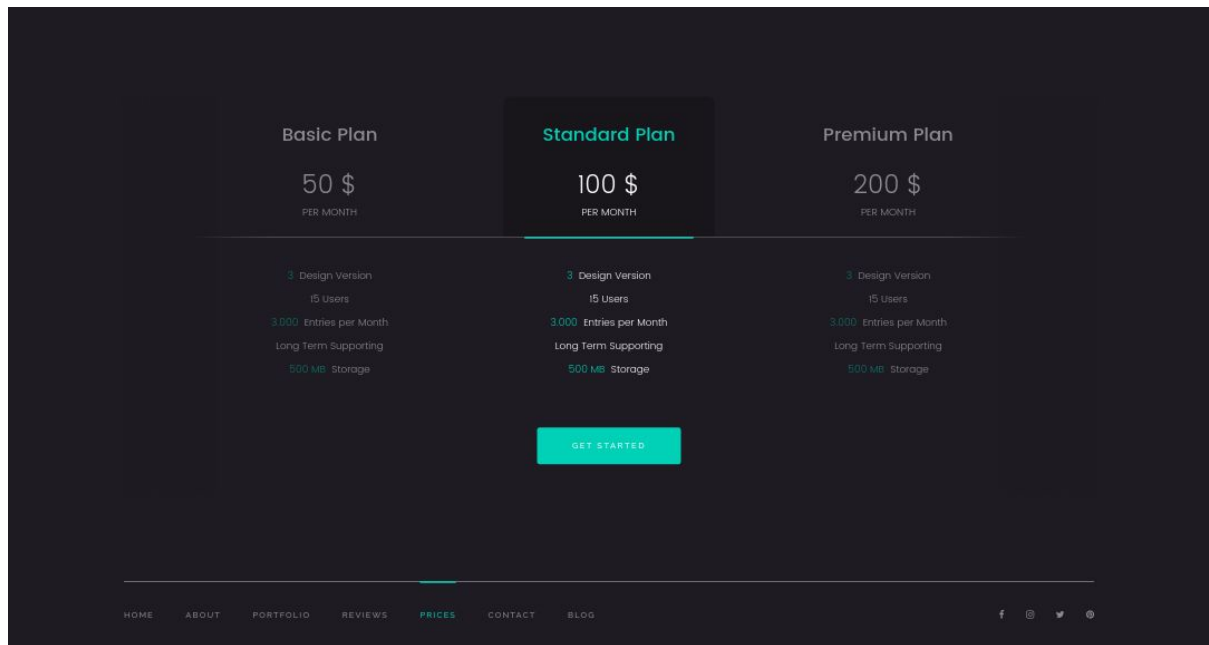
Basic Plan

50 $

PER MONTH

3 Design Version

15 Users

3.000 Entries per Month

Long Term Supporting

500 MB Storage

Standard Plan

100 $

PER MONTH

3 Design Version

15 Users

3.000 Entries per Month

Long Term Supporting

500 MB Storage

Premium Plan

200 $

PER MONTH

3 Design Version

15 Users

3.000 Entries per Month

Long Term Supporting

500 MB Storage

GET STARTED

HOME ABOUT PORTFOLIO REVIEWS PRICES CONTACT BLOG